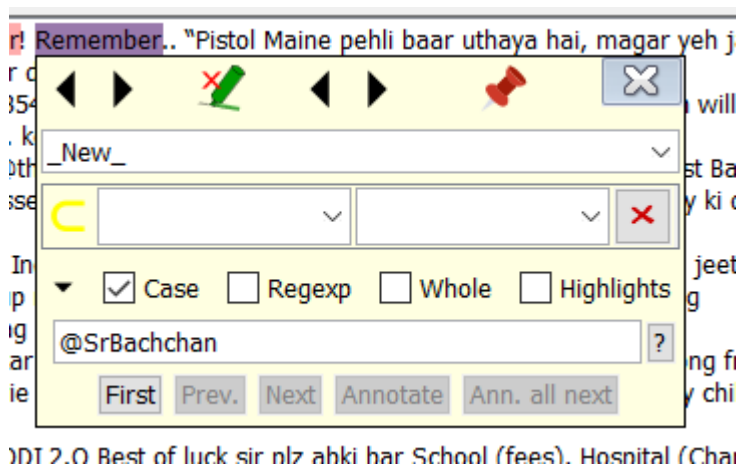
r! Remember.. "Pistol Maine pehli baar uthaya hai, magar yeh j

_New_

Case Regexp Whole Highlights

@SrBachchan

?

First Prev. Next Annotate Ann. all next

ODI 2.0 Best of luck sir plz abki bar School (fees), Hospital (Char